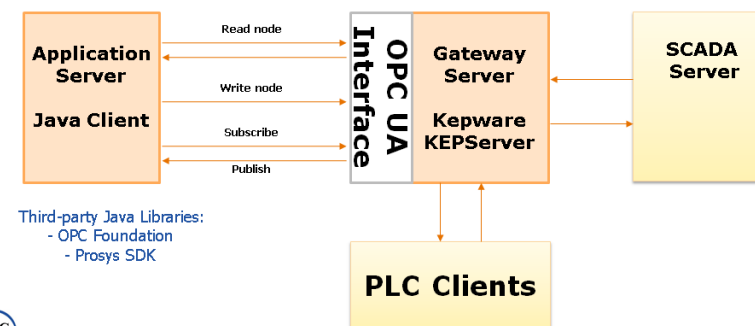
Application Server

Java Client

Read node

Write node

Subscribe

Publish

OPC UA Interface

Gateway Server

Kepware KEPServer

SCADA Server

Third-party Java Libraries:
- OPC Foundation
- Prosys SDK

PLC Clients